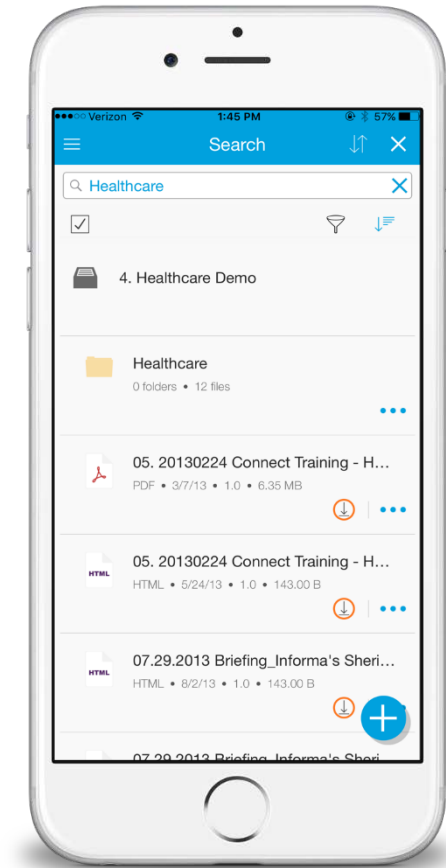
●●●○○ Verizon
1:45 PM
57%

Search

Healthcare

4. Healthcare Demo

Healthcare
0 folders • 12 files

05. 20130224 Connect Training - H...
PDF • 3/7/13 • 1.0 • 6.35 MB

HTML
05. 20130224 Connect Training - H...
HTML • 5/24/13 • 1.0 • 143.00 B

HTML
07.29.2013 Briefing_Informa's Sheri...
HTML • 8/2/13 • 1.0 • 143.00 B

07.29.2013 Briefing_Informa's Sheri...